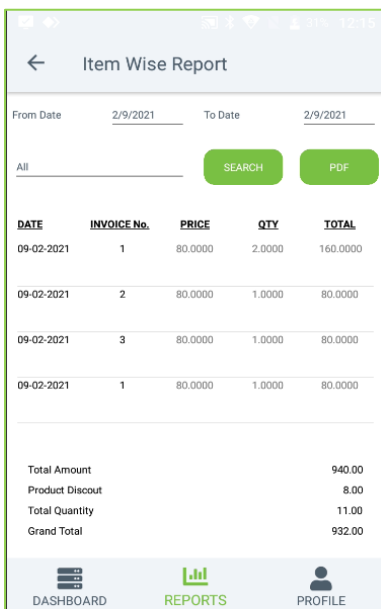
31% 12:15

Item Wise Report

From Date 2/9/2021 To Date 2/9/2021

All

SEARCH PDF

| DATE | INVOICE No. | PRICE | QTY | TOTAL |
|---|---|---|---|---|
| 09-02-2021 | 1 | 80.0000 | 2.0000 | 160.0000 |
| 09-02-2021 | 2 | 80.0000 | 1.0000 | 80.0000 |
| 09-02-2021 | 3 | 80.0000 | 1.0000 | 80.0000 |
| 09-02-2021 | 1 | 80.0000 | 1.0000 | 80.0000 |

Total Amount 940.00
Product Discout 8.00
Total Quantity 11.00
Grand Total 932.00

DASHBOARD REPORTS PROFILE